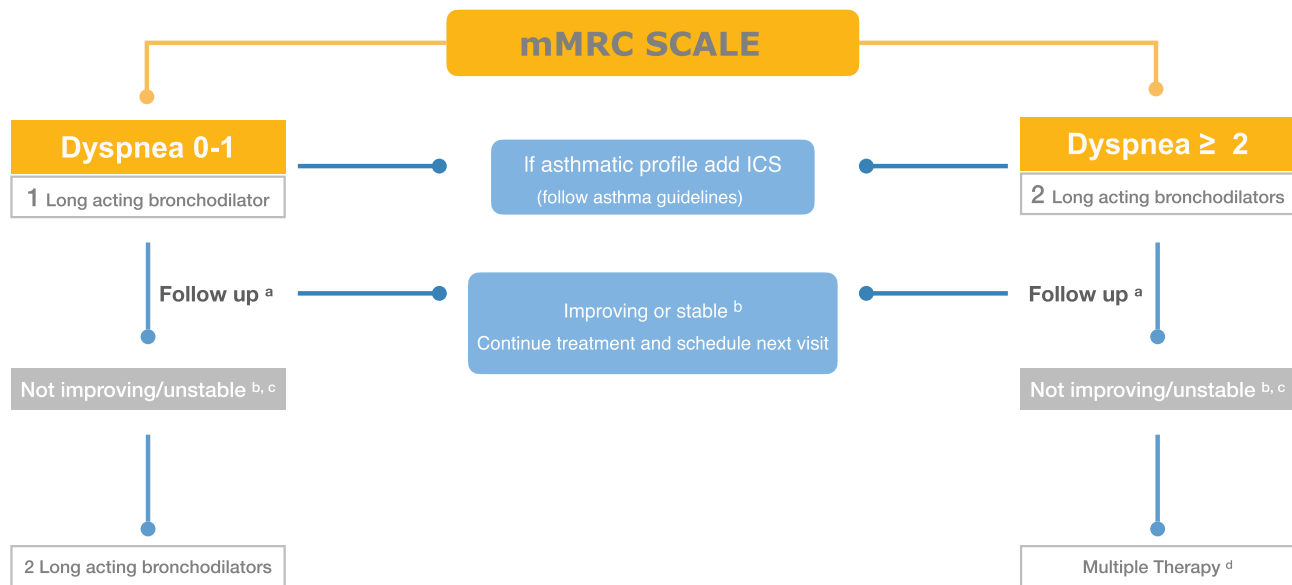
mMRC SCALE

Dyspnea 0-1

1 Long acting bronchodilator

If asthmatic profile add ICS
(follow asthma guidelines)

Dyspnea ≥ 2

2 Long acting bronchodilators

Follow up $^a$

Improving or stable $^b$
Continue treatment and schedule next visit

Follow up $^a$

Not improving/unstable $^{b, c}$

Not improving/unstable $^{b, c}$

2 Long acting bronchodilators

Multiple Therapy $^d$